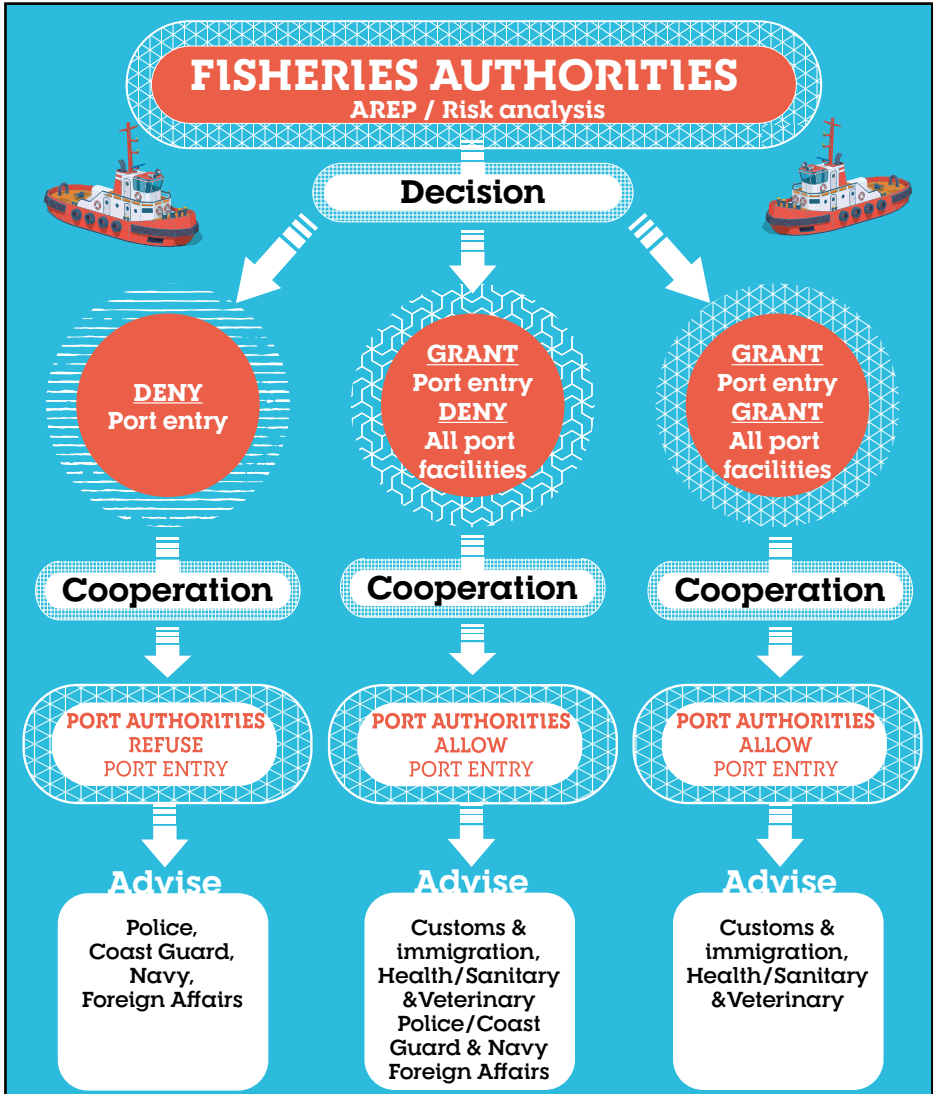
FISHERIES AUTHORITIES
AREP / Risk analysis

Decision

DENY
Port entry

Cooperation

PORT AUTHORITIES
REFUSE
PORT ENTRY

Advise

Police,
Coast Guard,
Navy,
Foreign Affairs

GRANT
Port entry
DENY
All port facilities

Cooperation

PORT AUTHORITIES
ALLOW
PORT ENTRY

Advise

Customs & immigration,
Health/Sanitary &Veterinary
Police/Coast Guard & Navy
Foreign Affairs

GRANT
Port entry
GRANT
All port facilities

Cooperation

PORT AUTHORITIES
ALLOW
PORT ENTRY

Advise

Customs & immigration,
Health/Sanitary &Veterinary